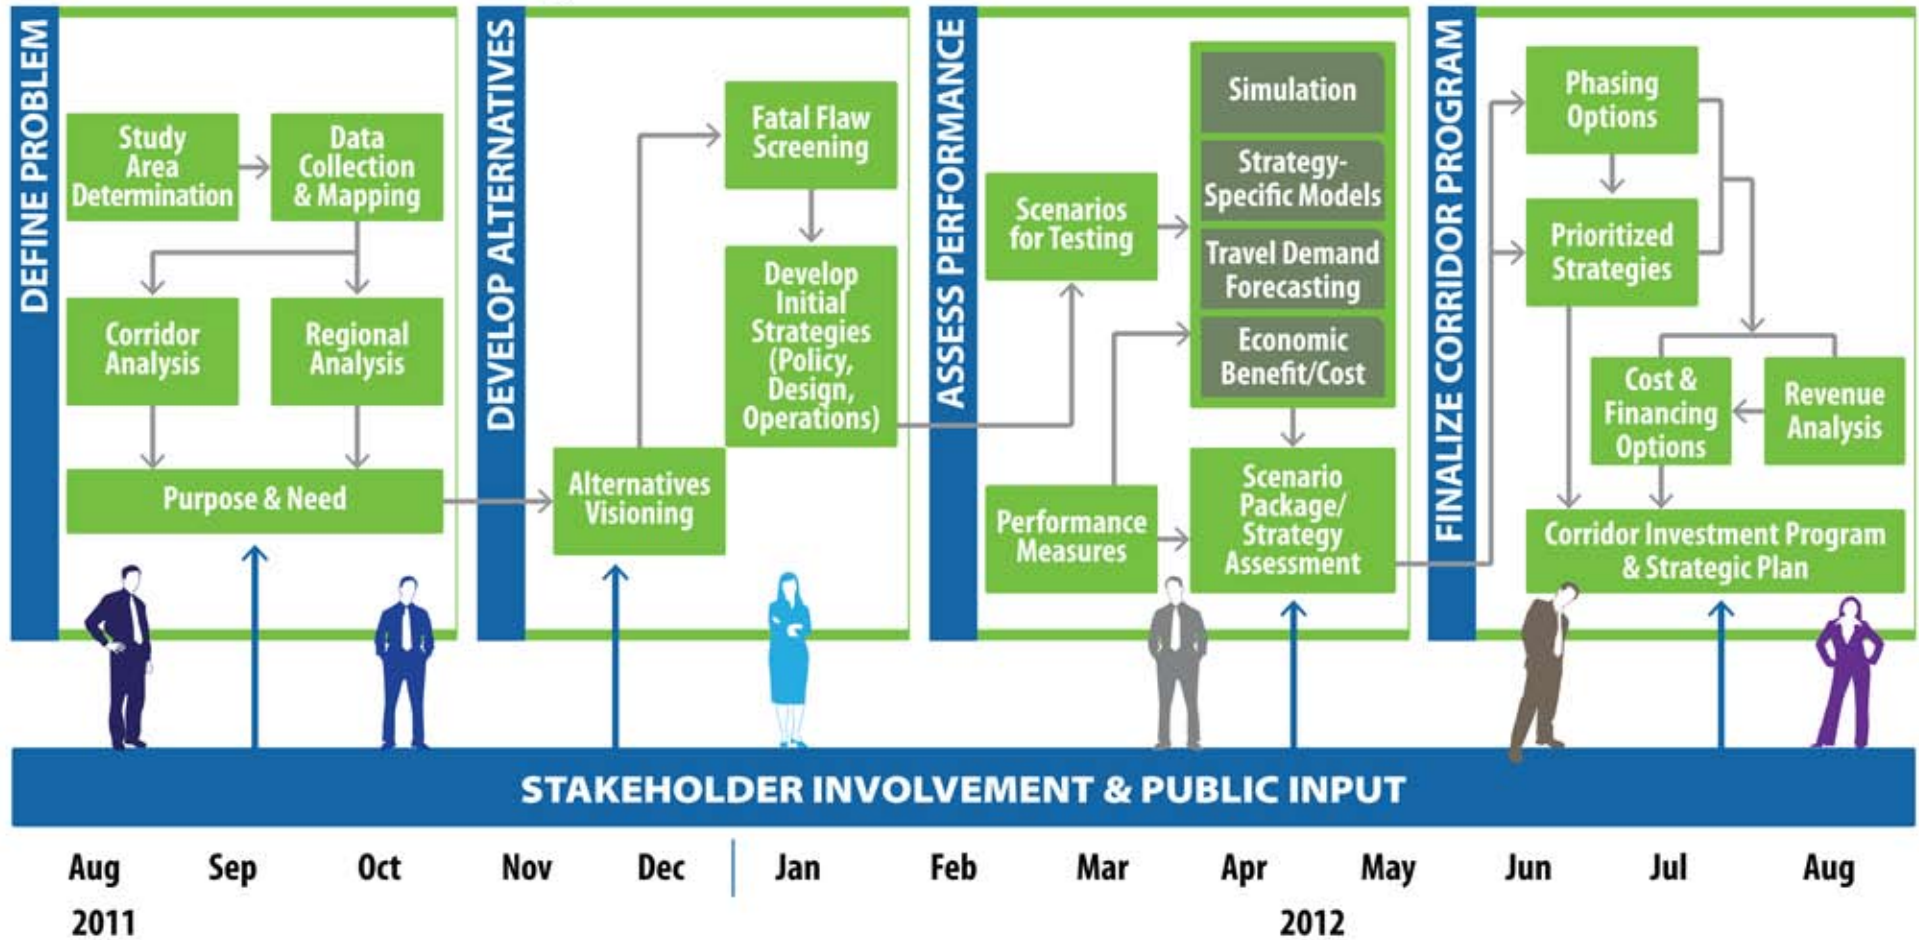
DEFINE PROBLEM

Study Area Determination

Data Collection & Mapping

Corridor Analysis

Regional Analysis

Purpose & Need

DEVELOP ALTERNATIVES

Fatal Flaw Screening

Develop Initial Strategies (Policy, Design, Operations)

Alternatives Visioning

ASSESS PERFORMANCE

Scenarios for Testing

Simulation

Strategy-Specific Models

Travel Demand Forecasting

Economic Benefit/Cost

Performance Measures

Scenario Package/ Strategy Assessment

FINALIZE CORRIDOR PROGRAM

Phasing Options

Prioritized Strategies

Cost & Financing Options

Revenue Analysis

Corridor Investment Program & Strategic Plan

STAKEHOLDER INVOLVEMENT & PUBLIC INPUT

Aug Sep Oct Nov Dec Jan Feb Mar Apr May Jun Jul Aug

2011 2012